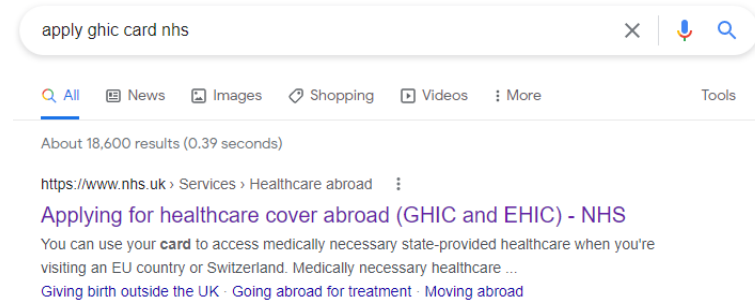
apply ghic card nhs

All News Images Shopping Videos More Tools

About 18,600 results (0.39 seconds)

https://www.nhs.uk › Services › Healthcare abroad

Applying for healthcare cover abroad (GHIC and EHIC) - NHS

You can use your **card** to access medically necessary state-provided healthcare when you're visiting an EU country or Switzerland. Medically necessary healthcare ...

Giving birth outside the UK · Going abroad for treatment · Moving abroad